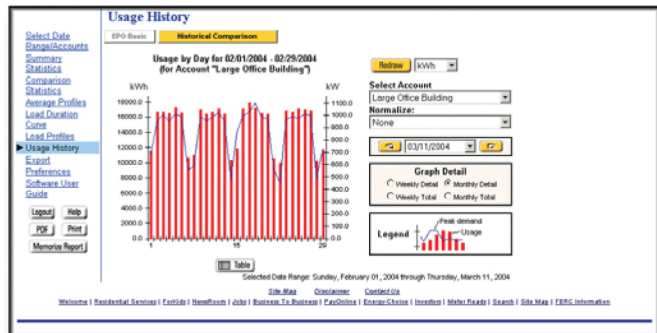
Usage History

Select Date Range/Accounts
Summary Statistics
Comparison Statistics
Average Profiles
Load Duration Curve
Load Profiles
Usage History
Export Preferences
Software User Guide

Logout Help
PDF Print
Memorize Report

EPO Basic Historical Comparison

Usage by Day for 02/01/2004 - 02/29/2004
(for Account "Large Office Building")

kWh kW
18000.0 1100.0
16000.0 1000.0
14000.0 900.0
12000.0 800.0
10000.0 700.0
8000.0 600.0
6000.0 500.0
4000.0 400.0
2000.0 300.0
0.0 200.0
100.0
0.0
1 15 29

Table

Redraw kWh

Select Account
Large Office Building
Normalize:
None

03/11/2004

Graph Detail
Weekly Detail Monthly Detail
Weekly Total Monthly Total

Legend Peak demand Usage

Selected Date Range: Sunday, February 01, 2004 through Thursday, March 11, 2004

Site Map Disclaimer Contact Us

Welcome | Residential Services | For Kids | NewsRoom | Jobs | Business To Business | PayOnline | Energy Choice | Investors | Meter Reads | Search | Site Map | FERC Information